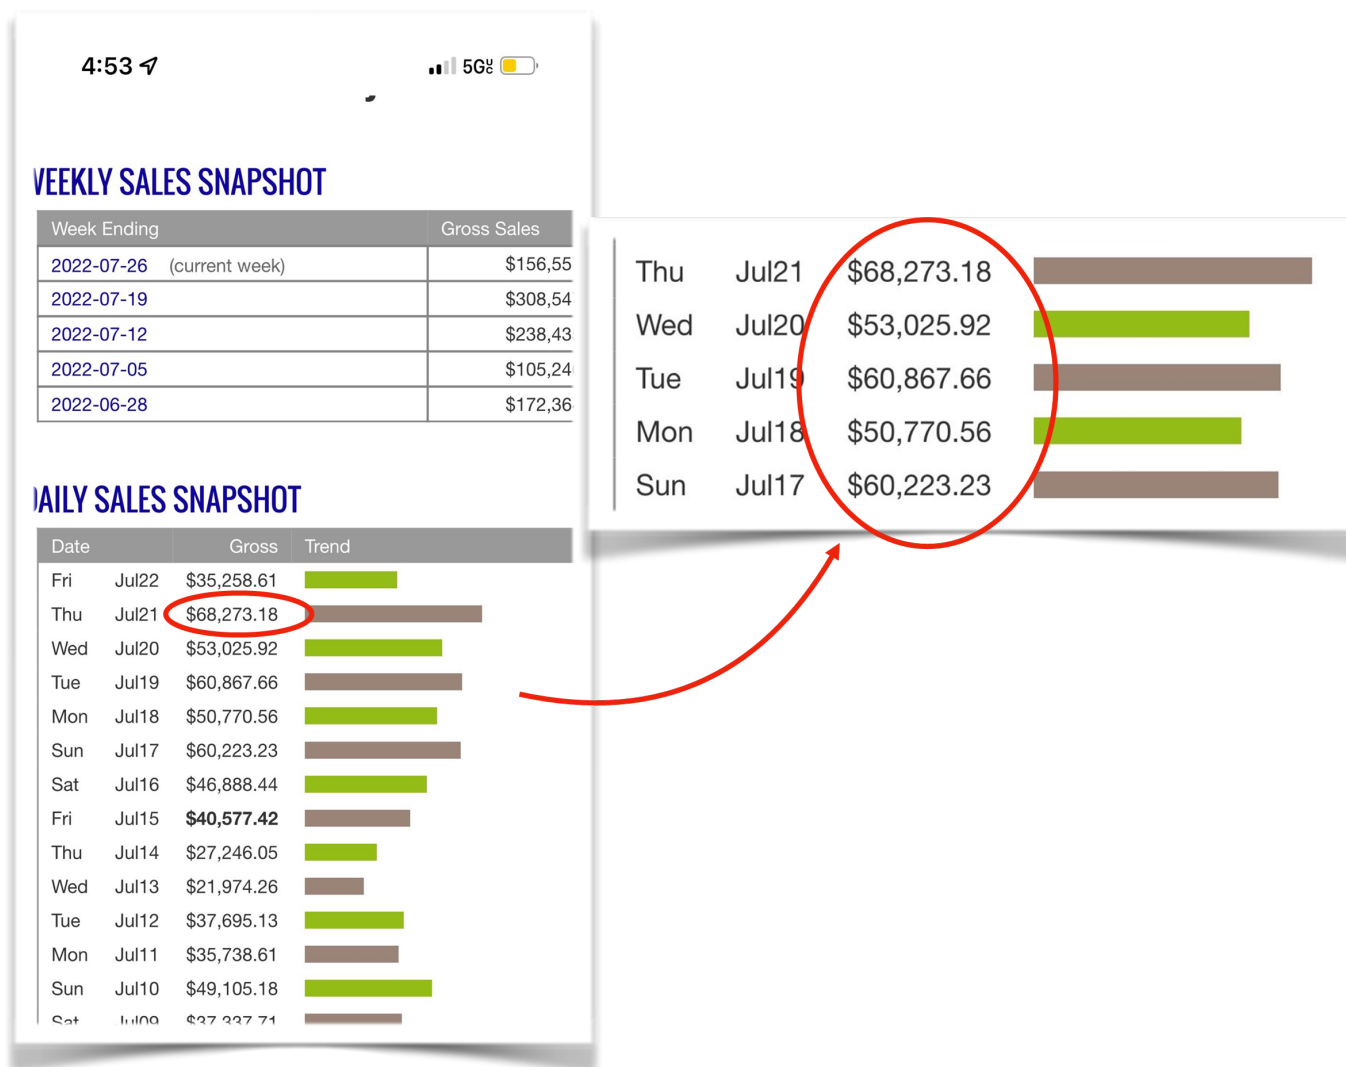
4:53

5G

VEEKLY SALES SNAPSHOT

| Week Ending | Gross Sales |
|---|---|
| 2022-07-26 (current week) | $156,55 |
| 2022-07-19 | $308,54 |
| 2022-07-12 | $238,43 |
| 2022-07-05 | $105,24 |
| 2022-06-28 | $172,36 |

AILY SALES SNAPSHOT

| Date | | Gross | Trend |
|---|---|---|---|
| Fri | Jul22 | $35,258.61 | |
| Thu | Jul21 | $68,273.18 | |
| Wed | Jul20 | $53,025.92 | |
| Tue | Jul19 | $60,867.66 | |
| Mon | Jul18 | $50,770.56 | |
| Sun | Jul17 | $60,223.23 | |
| Sat | Jul16 | $46,888.44 | |
| Fri | Jul15 | **$40,577.42** | |
| Thu | Jul14 | $27,246.05 | |
| Wed | Jul13 | $21,974.26 | |
| Tue | Jul12 | $37,695.13 | |
| Mon | Jul11 | $35,738.61 | |
| Sun | Jul10 | $49,105.18 | |
| Sat | Jul09 | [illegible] | |

| | | |
|---|---|---|
| Thu | Jul21 | $68,273.18 |
| Wed | Jul20 | $53,025.92 |
| Tue | Jul19 | $60,867.66 |
| Mon | Jul18 | $50,770.56 |
| Sun | Jul17 | $60,223.23 |